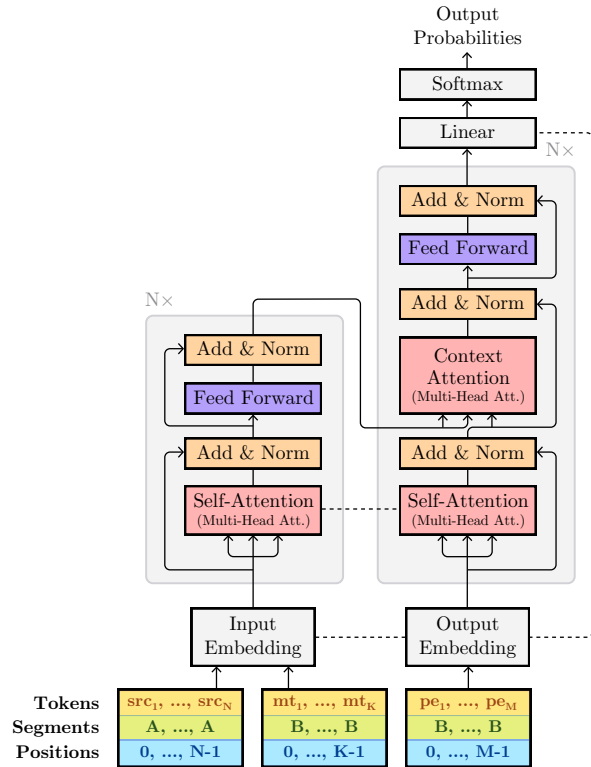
Output Probabilities

Softmax

Linear

N×

Add & Norm

Feed Forward

Add & Norm

Context Attention (Multi-Head Att.)

Add & Norm

Self-Attention (Multi-Head Att.)

N×

Add & Norm

Feed Forward

Add & Norm

Self-Attention (Multi-Head Att.)

Input Embedding

Output Embedding

| | | | |
|---|---|---|---|
| **Tokens** | $src_1$, ..., $src_N$ | $mt_1$, ..., $mt_K$ | $pe_1$, ..., $pe_M$ |
| **Segments** | A, ..., A | B, ..., B | B, ..., B |
| **Positions** | 0, ..., N-1 | 0, ..., K-1 | 0, ..., M-1 |